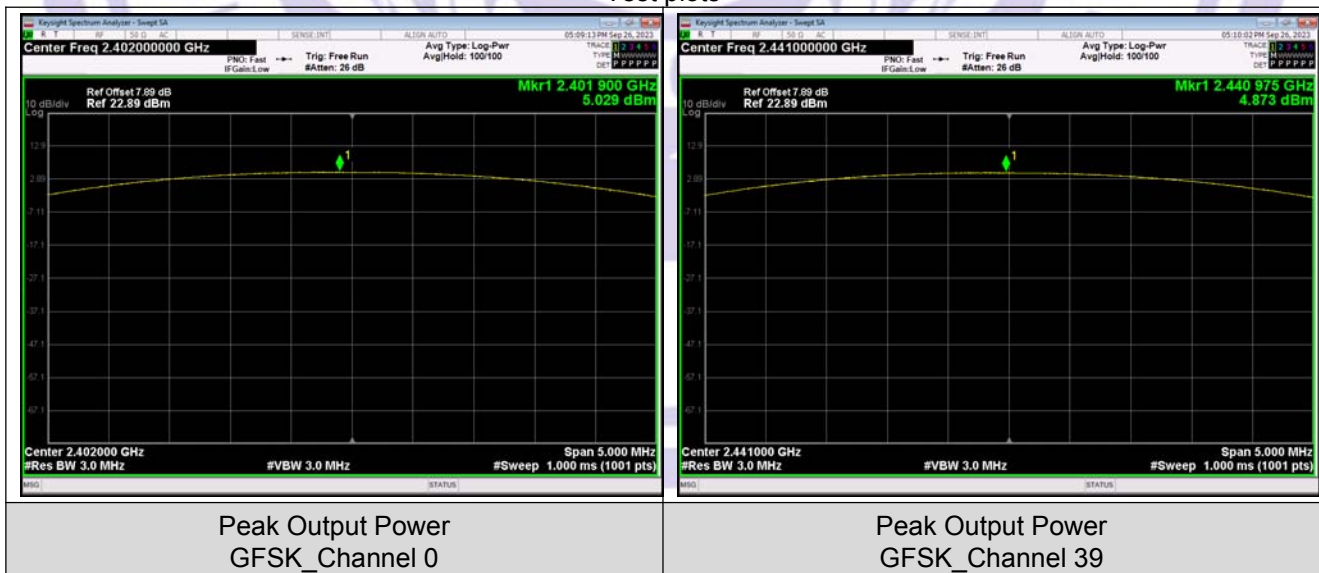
Test plots

Keysight Spectrum Analyzer - Swept SA
RT RF 50 Ω AC SENSE:INT ALIGN AUTO 05:09:13 PM Sep 26, 2023
Center Freq 2.402000000 GHz
PNO: Fast IFGain:Low
Trig: Free Run #Atten: 26 dB
Avg Type: Log-Pwr Avg|Hold: 100/100
TRACE 1 2 3 4 5 6 TYPE M WWWWW DET P P P P P P
Ref Offset 7.89 dB
10 dB/div Ref 22.89 dBm
Log
Mkr1 2.401 900 GHz
5.029 dBm
12.9
2.89
-7.11
-17.1
-27.1
-37.1
-47.1
-57.1
-67.1
1
Center 2.402000 GHz
#Res BW 3.0 MHz
#VBW 3.0 MHz
Span 5.000 MHz
#Sweep 1.000 ms (1001 pts)
MSG STATUS

Keysight Spectrum Analyzer - Swept SA
RT RF 50 Ω AC SENSE:INT ALIGN AUTO 05:10:02 PM Sep 26, 2023
Center Freq 2.441000000 GHz
PNO: Fast IFGain:Low
Trig: Free Run #Atten: 26 dB
Avg Type: Log-Pwr Avg|Hold: 100/100
TRACE 1 2 3 4 5 6 TYPE M WWWWW DET P P P P P P
Ref Offset 7.89 dB
10 dB/div Ref 22.89 dBm
Log
Mkr1 2.440 975 GHz
4.873 dBm
12.9
2.89
-7.11
-17.1
-27.1
-37.1
-47.1
-57.1
-67.1
1
Center 2.441000 GHz
#Res BW 3.0 MHz
#VBW 3.0 MHz
Span 5.000 MHz
#Sweep 1.000 ms (1001 pts)
MSG STATUS

| Peak Output Power GFSK_Channel 0 | Peak Output Power GFSK_Channel 39 |
|---|---|